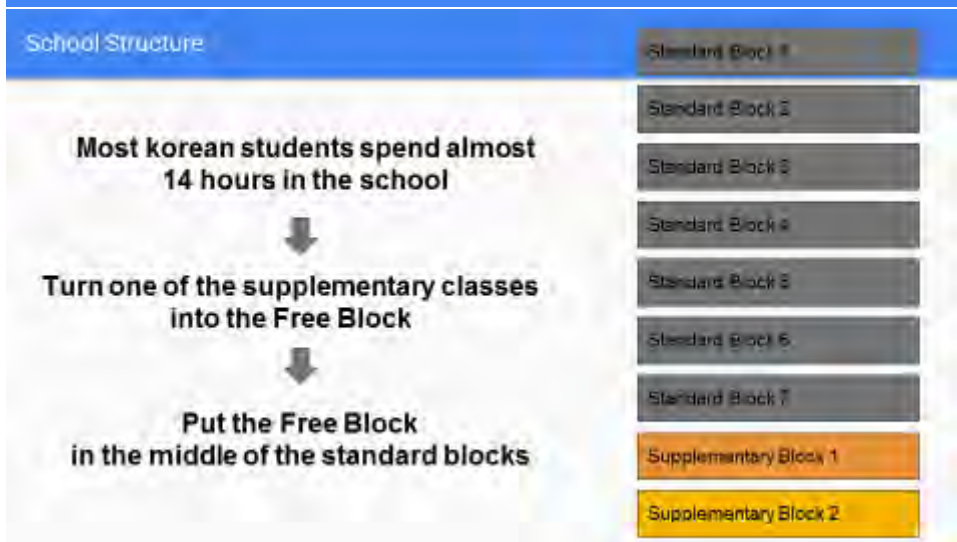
School Structure

Most korean students spend almost 14 hours in the school

Turn one of the supplementary classes into the Free Block

Put the Free Block in the middle of the standard blocks

Standard Block 1

Standard Block 2

Standard Block 3

Standard Block 4

Standard Block 5

Standard Block 6

Standard Block 7

Supplementary Block 1

Supplementary Block 2